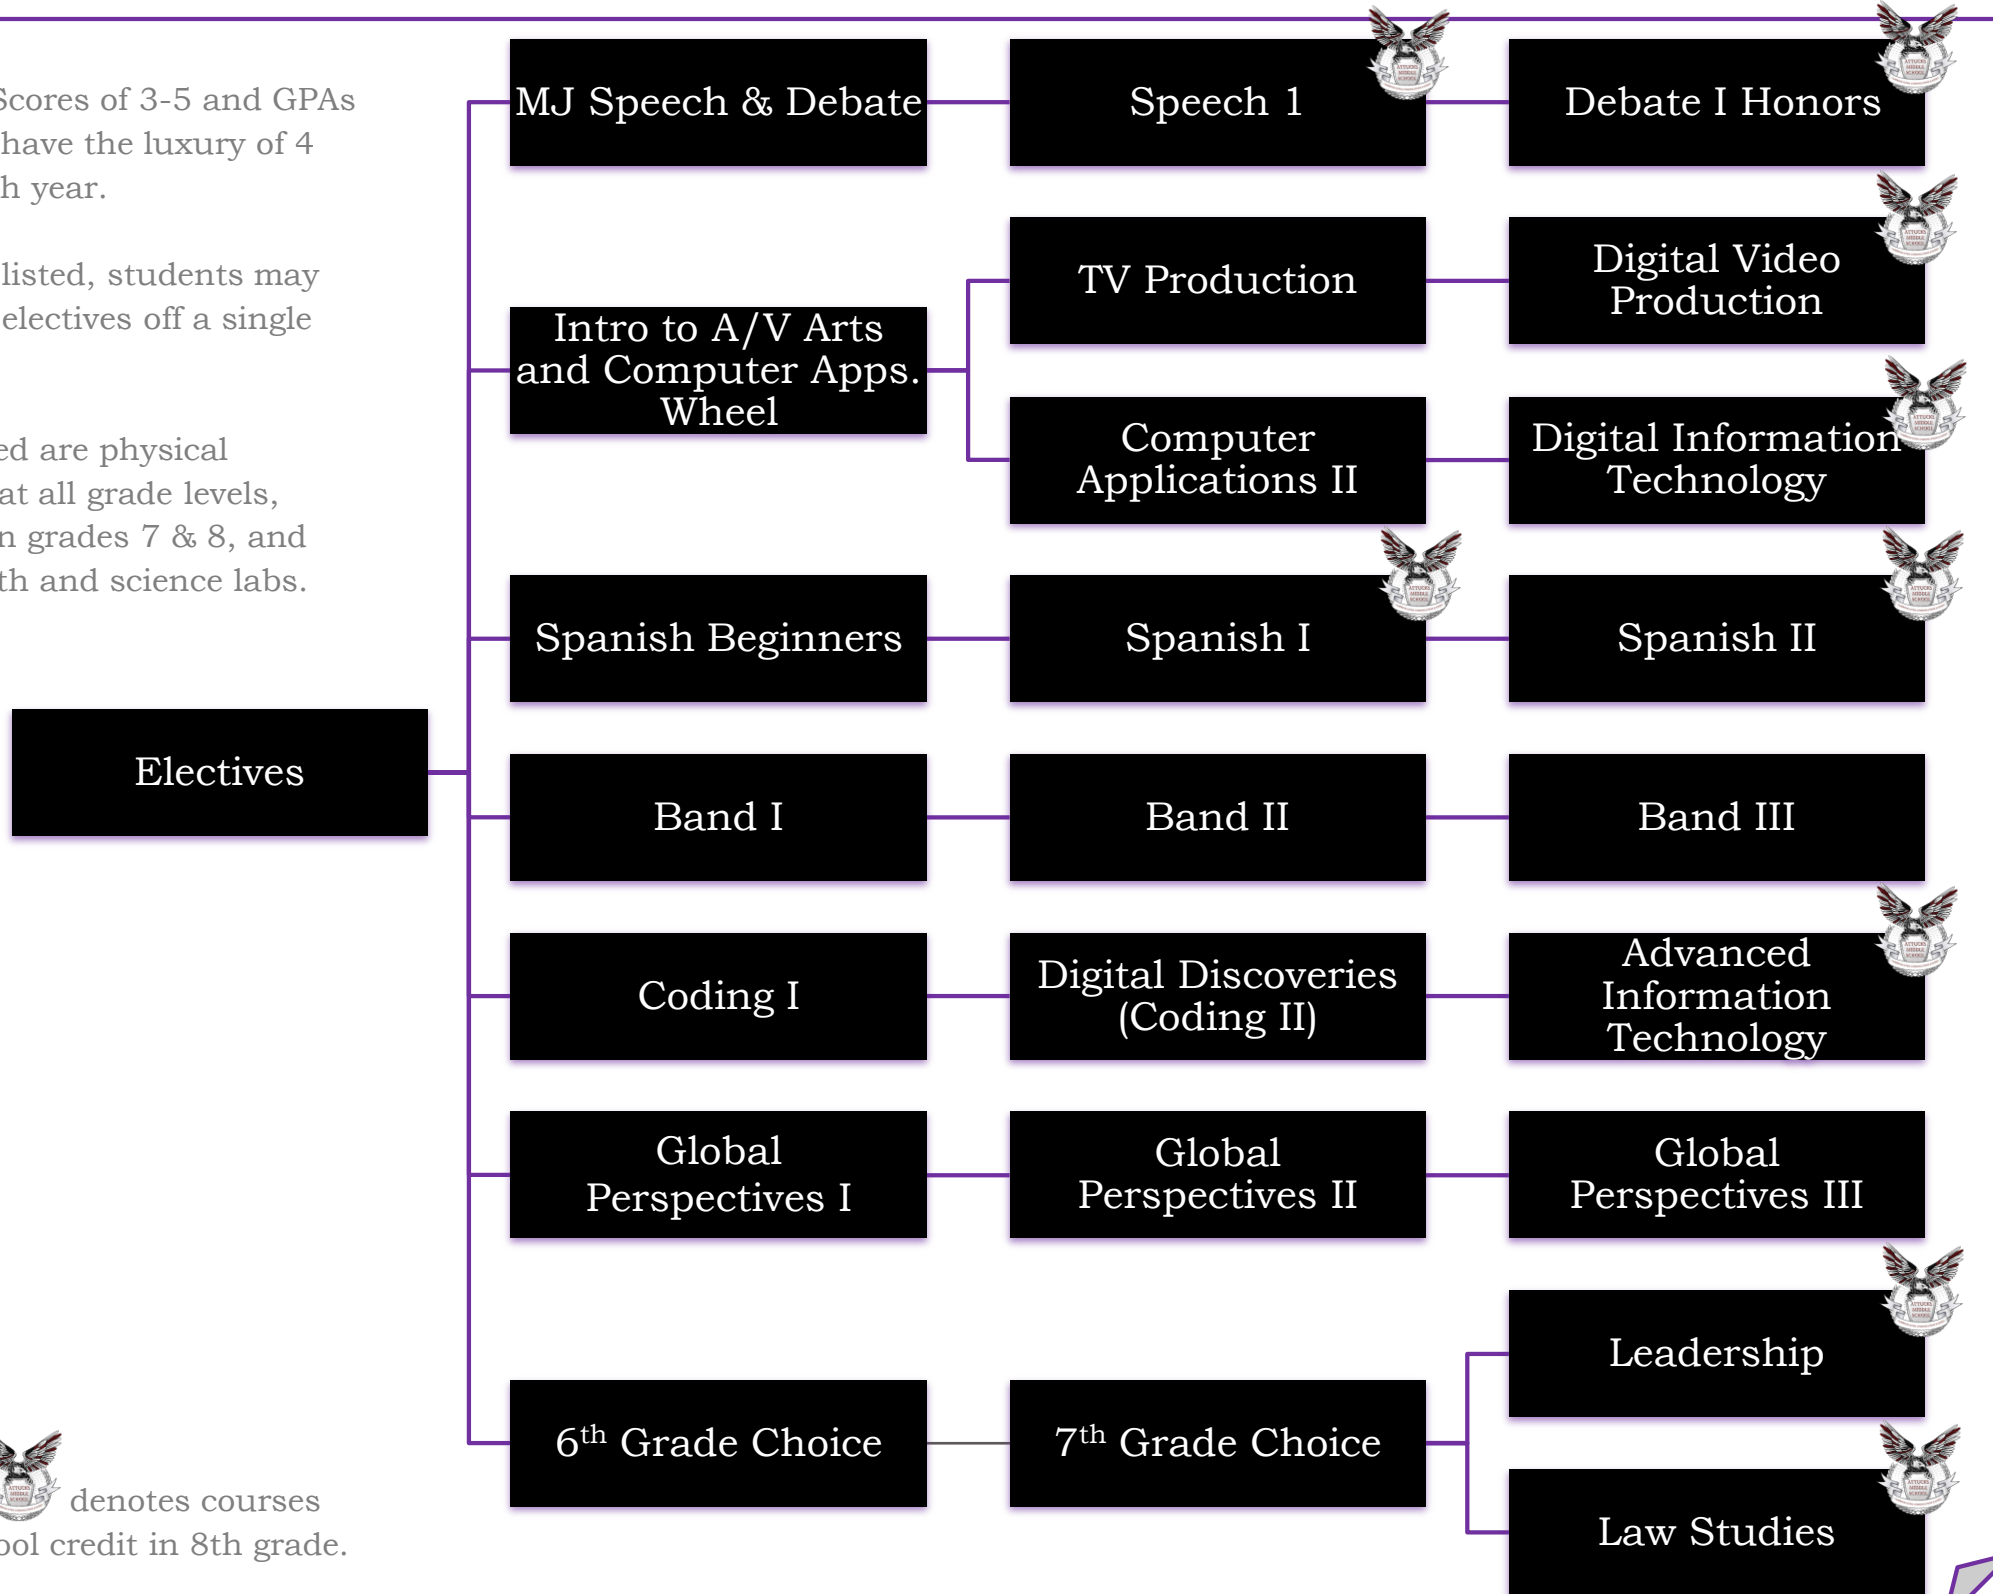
Scores of 3-5 and GPAs have the luxury of 4 h year.

listed, students may electives off a single

ed are physical at all grade levels, n grades 7 & 8, and th and science labs.

denotes courses ol credit in 8th grade.

Electives

MJ Speech & Debate

Speech 1

Debate I Honors

Intro to A/V Arts and Computer Apps. Wheel

TV Production

Digital Video Production

Computer Applications II

Digital Information Technology

Spanish Beginners

Spanish I

Spanish II

Band I

Band II

Band III

Coding I

Digital Discoveries (Coding II)

Advanced Information Technology

Global Perspectives I

Global Perspectives II

Global Perspectives III

6$^{th}$ Grade Choice

7$^{th}$ Grade Choice

Leadership

Law Studies